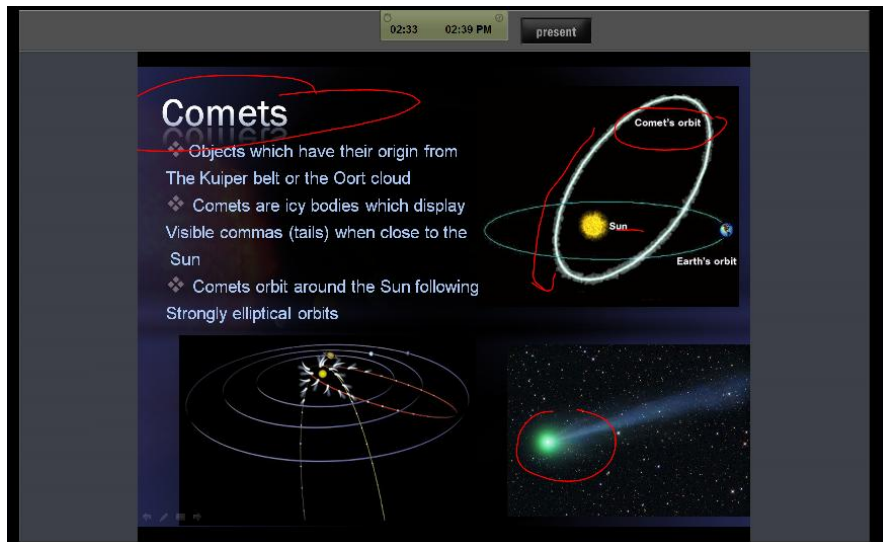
02:33 02:39 PM

present

Comets

Objects which have their origin from The Kuiper belt or the Oort cloud

Comets are icy bodies which display Visible commas (tails) when close to the Sun

Comets orbit around the Sun following Strongly elliptical orbits

Comet's orbit

Sun

Earth's orbit